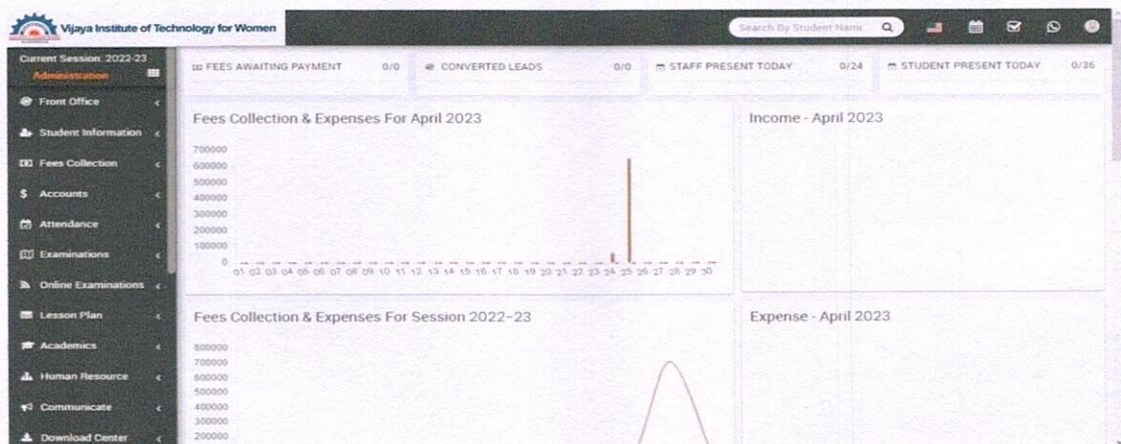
Vijaya Institute of Technology for Women

Search By Student Name

Current Session: 2022-23
Administration

Front Office
Student Information
Fees Collection
Accounts
Attendance
Examinations
Online Examinations
Lesson Plan
Academics
Human Resource
Communicate
Download Center

FEES AWAITING PAYMENT 0/0
CONVERTED LEADS 0/0
STAFF PRESENT TODAY 0/24
STUDENT PRESENT TODAY 0/36

Fees Collection & Expenses For April 2023

700000
600000
500000
400000
300000
200000
100000
0

01 02 03 04 05 06 07 08 09 10 11 12 13 14 15 16 17 18 19 20 21 22 23 24 25 26 27 28 29 30

Income - April 2023

Fees Collection & Expenses For Session 2022-23

800000
700000
600000
500000
400000
300000
200000

Expense - April 2023